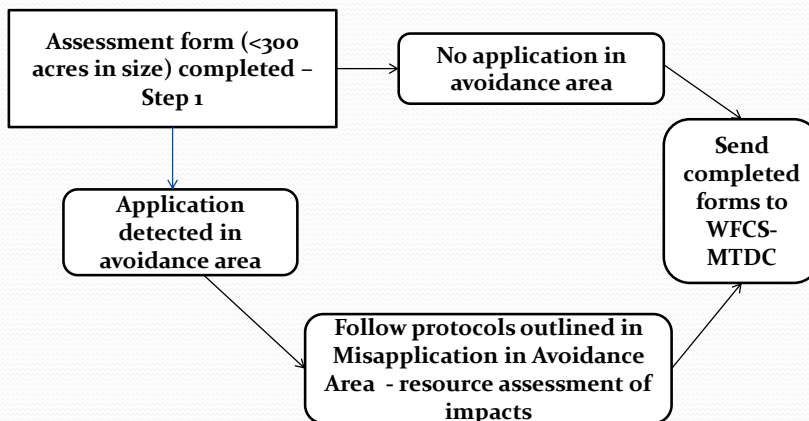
Assessment form (<300 acres in size) completed – Step 1

No application in avoidance area

Send completed forms to WFCS-MTDC

Application detected in avoidance area

Follow protocols outlined in Misapplication in Avoidance Area - resource assessment of impacts